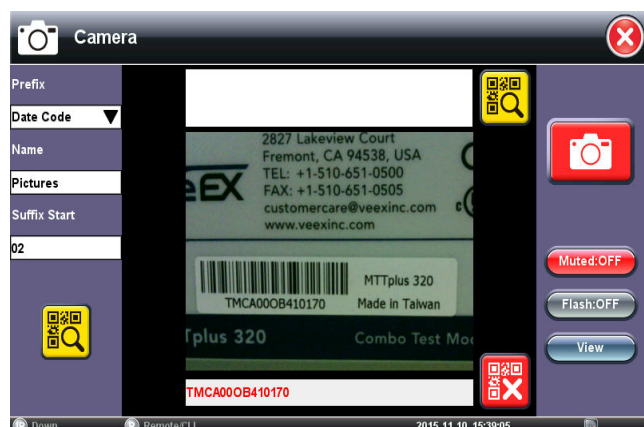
Camera

Prefix

Date Code

Name

Pictures

Suffix Start

02

2827 Lakeview Court
Fremont, CA 94538, USA
TEL: +1-510-651-0500
FAX: +1-510-651-0505
customercare@veexinc.com
www.veexinc.com

eEX

TMCA00OB410170

MTTplus 320
Made in Taiwan

Tplus 320

Combo Test Mo

TMCA00OB410170

Muted:OFF

Flash:OFF

View

Down

Remote/CLI

2015.11.10 15:39:05